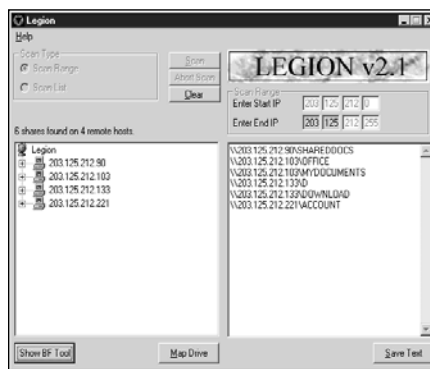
Legion

Help

Scan Type

Scan Range

Scan List

Scan

Abort Scan

Clear

LEGION v2.1

Scan Range

Enter Start IP 203 125 212 0

Enter End IP 203 125 212 255

6 shares found on 4 remote hosts.

Legion

203.125.212.90

203.125.212.103

203.125.212.133

203.125.212.221

\\203.125.212.90\SHAREDDOCS
\\203.125.212.103\OFFICE
\\203.125.212.103\MYDOCUMENTS
\\203.125.212.133\D
\\203.125.212.133\DOWNLOAD
\\203.125.212.221\ACCOUNT

Show BF Tool

Map Drive

Save Text